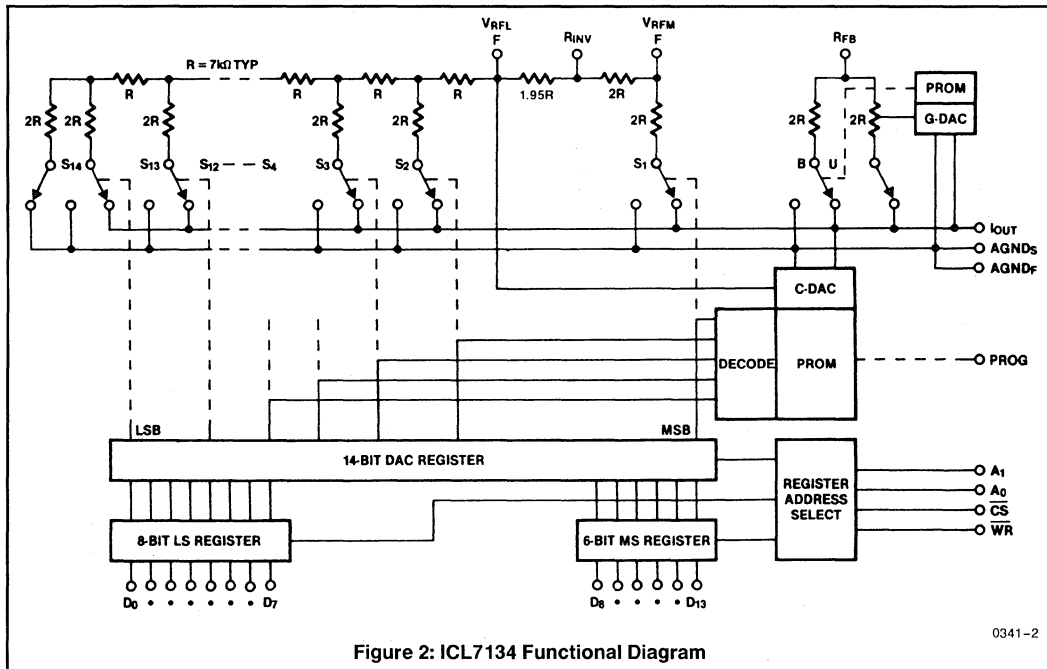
$V_{RFL}$
F
$R_{INV}$
$V_{RFM}$
F
$R_{FB}$
R = 7kΩ TYP
R
R
R
R
1.95R
2R
PROM
G-DAC
2R
2R
2R
2R
2R
2R
2R
2R
$S_{14}$
$S_{13}$
$S_{12}$ — $S_4$
$S_3$
$S_2$
$S_1$
B
U
$I_{OUT}$
$AGND_S$
$AGND_F$
C-DAC
DECODE
PROM
PROG
LSB
MSB
14-BIT DAC REGISTER
REGISTER ADDRESS SELECT
$A_1$
$A_0$
$\overline{CS}$
$\overline{WR}$
8-BIT LS REGISTER
6-BIT MS REGISTER
$D_0$ • • • • • • $D_7$
$D_8$ • • • • $D_{13}$
0341–2
Figure 2: ICL7134 Functional Diagram